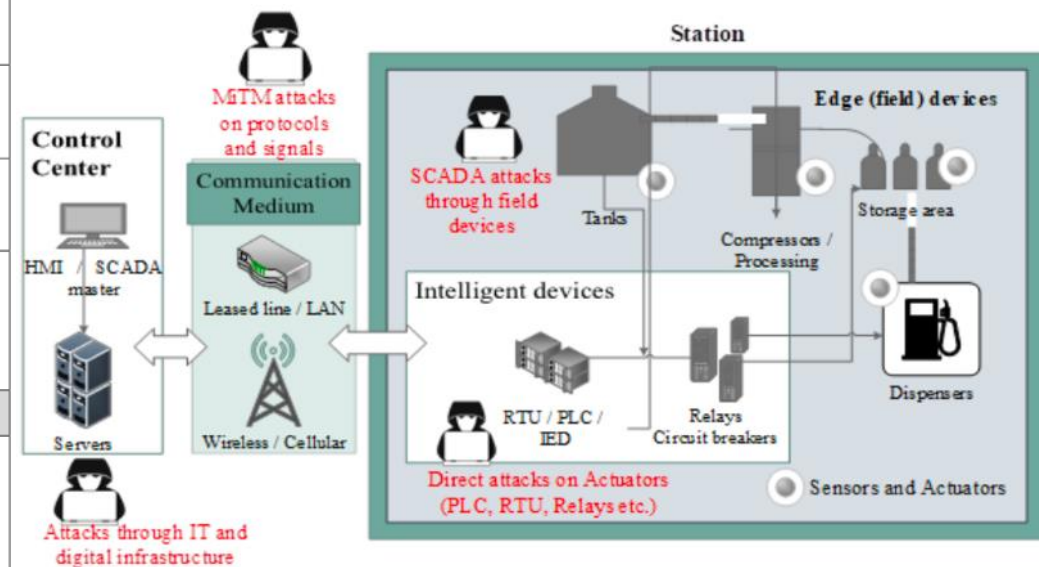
Station

MiTM attacks on protocols and signals

Control Center

HMI / SCADA master

Servers

Attacks through IT and digital infrastructure

Communication Medium

Leased line / LAN

Wireless / Cellular

SCADA attacks through field devices

Tanks

Edge (field) devices

Compressors / Processing

Storage area

Intelligent devices

RTU / PLC / IED

Relays Circuit breakers

Dispensers

Direct attacks on Actuators (PLC, RTU, Relays etc.)

Sensors and Actuators